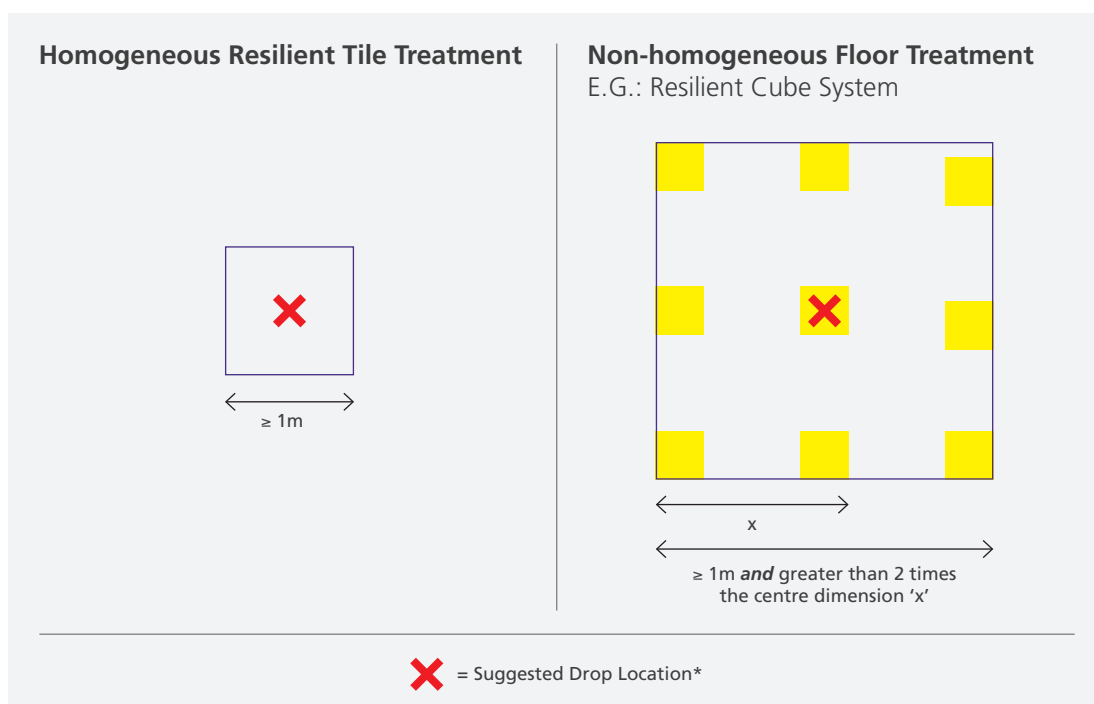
Homogeneous Resilient Tile Treatment

$\geq$ 1m

Non-homogeneous Floor Treatment
E.G.: Resilient Cube System

x

$\geq$ 1m ***and*** greater than 2 times the centre dimension ‘x’

= Suggested Drop Location*